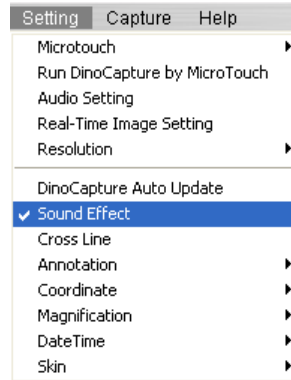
Setting Capture Help

Microtouch
Run DinoCapture by MicroTouch
Audio Setting
Real-Time Image Setting
Resolution

DinoCapture Auto Update
✔ Sound Effect
Cross Line
Annotation
Coordinate
Magnification
DateTime
Skin